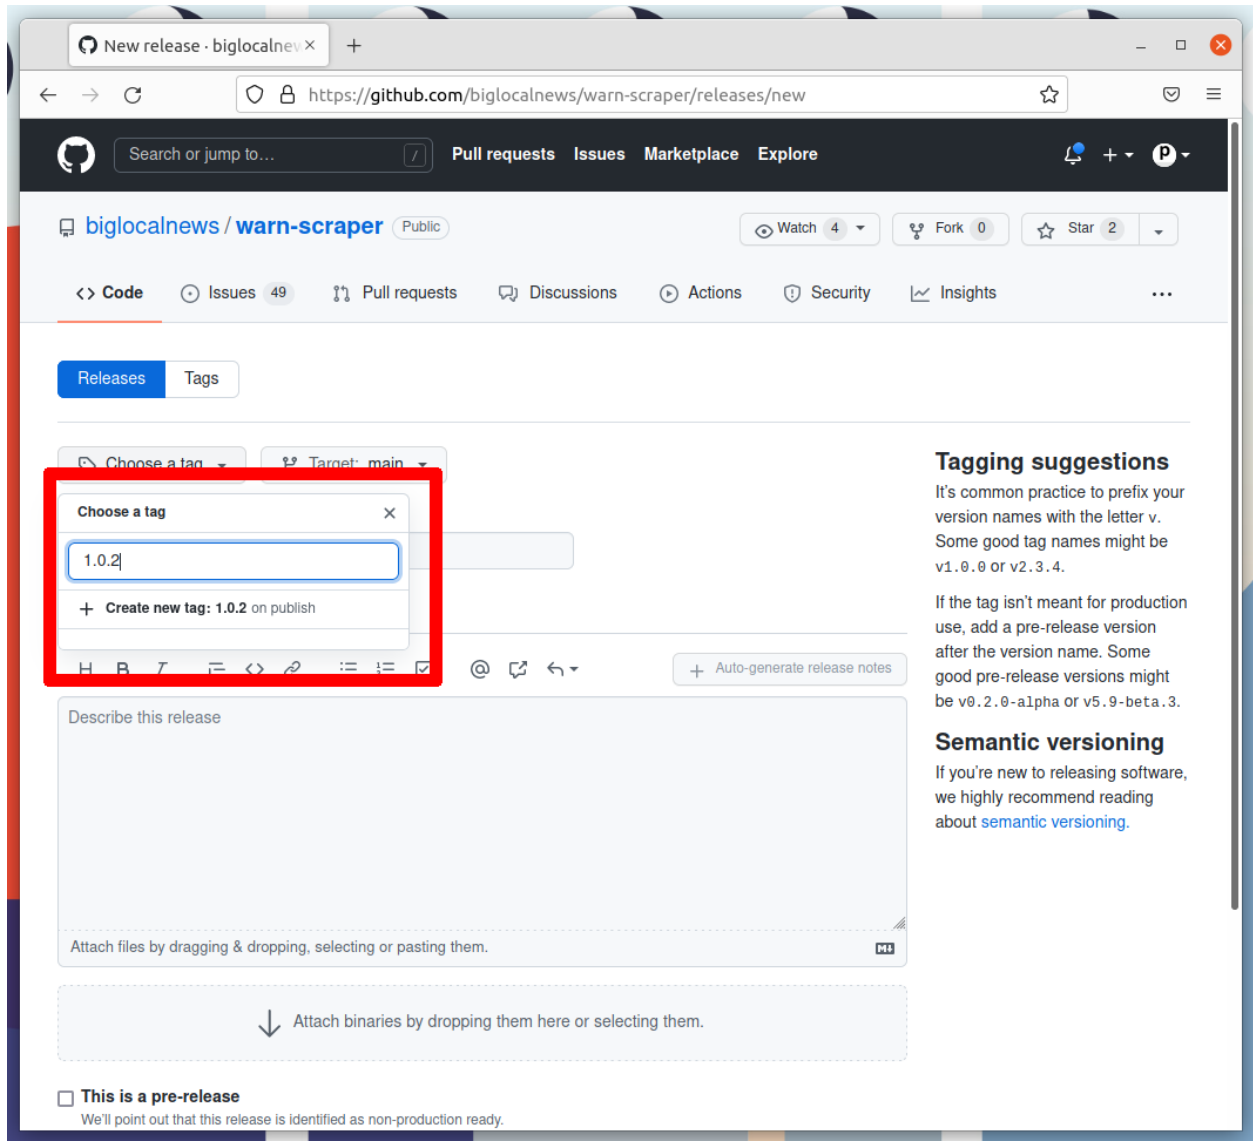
New release · biglocalnev ×

https://github.com/biglocalnews/warn-scraper/releases/new

Search or jump to… /

Pull requests Issues Marketplace Explore

biglocalnews / warn-scraper Public

Watch 4 Fork 0 Star 2

Code Issues 49 Pull requests Discussions Actions Security Insights ···

Releases Tags

Choose a tag Target: main

Choose a tag ×

1.0.2

+ Create new tag: 1.0.2 on publish

Auto-generate release notes

Describe this release

Attach files by dragging & dropping, selecting or pasting them.

Attach binaries by dropping them here or selecting them.

This is a pre-release

We'll point out that this release is identified as non-production ready.

Tagging suggestions

It's common practice to prefix your version names with the letter v. Some good tag names might be v1.0.0 or v2.3.4.

If the tag isn't meant for production use, add a pre-release version after the version name. Some good pre-release versions might be v0.2.0-alpha or v5.9-beta.3.

Semantic versioning

If you're new to releasing software, we highly recommend reading about semantic versioning.